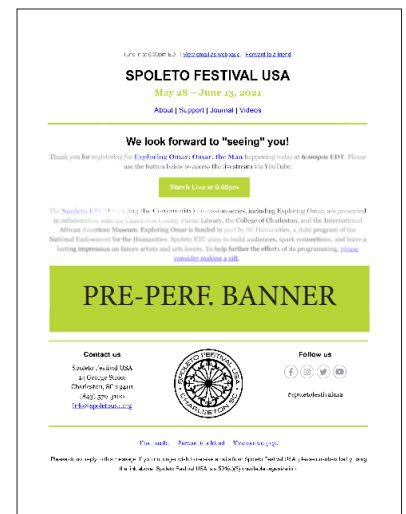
June 10 at 6:00pm ET | View email in web page | Forward to a friend

SPOLETO FESTIVAL USA

May 28 – June 13, 2021

About | Support | Journal | Videos

We look forward to "seeing" you!

Thank you for registering for Exploring Omar: Omar, the Man happening today at 6:00pm EDT. Please use the button below to access the livestream via YouTube.

Watch Live at 6:00pm

The Spoleto ETC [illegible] the Community Discussion series, including Exploring Omar, are presented in collaboration with the Charleston County Public Library, the College of Charleston, and the International African American Museum. Exploring Omar is funded in part by SC Humanities, a state program of the National Endowment for the Humanities. Spoleto ETC aims to build audiences, spark connections, and leave a lasting impression on future artists and arts lovers. To help further the efforts of its programming, please consider making a gift.

PRE-PERF. BANNER

Contact us

Spoleto Festival USA
14 George Street
Charleston, SC 29401
(843) 579-3100
info@spoletousa.org

SPOLETO FESTIVAL USA CHARLESTON SC

Follow us

#spoletofestivalusa

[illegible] | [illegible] | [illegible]

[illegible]